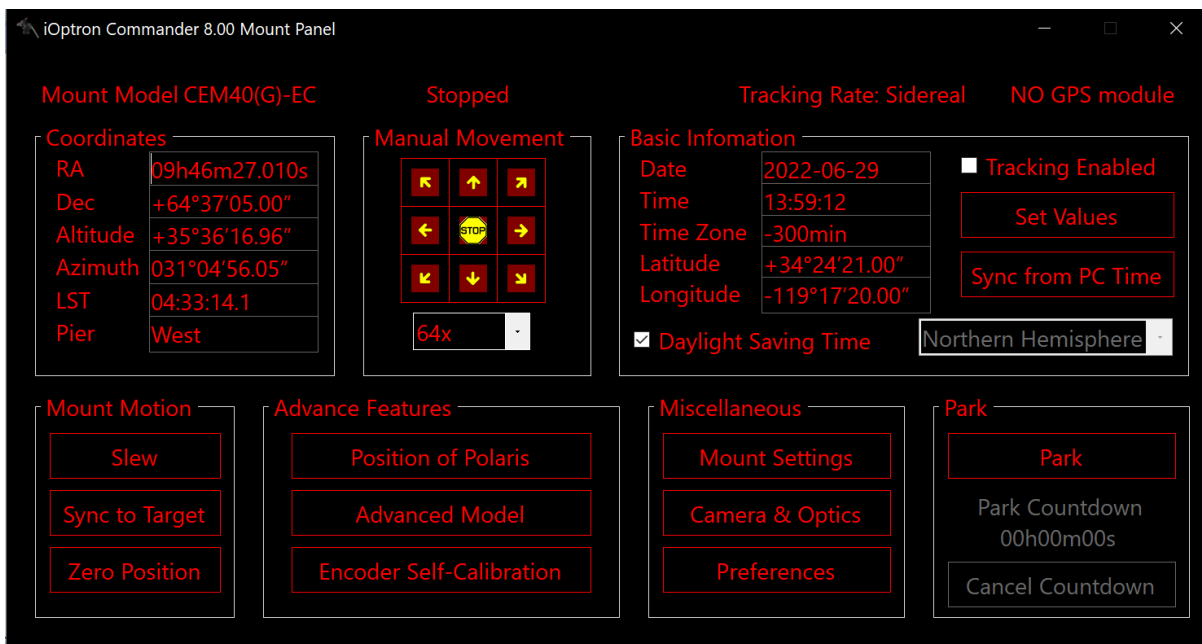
iOptron Commander 8.00 Mount Panel

Mount Model CEM40(G)-EC

Stopped

Tracking Rate: Sidereal

NO GPS module

Coordinates

| | |
|---|---|
| RA | 09h46m27.010s |
| Dec | +64°37′05.00″ |
| Altitude | +35°36′16.96″ |
| Azimuth | 031°04′56.05″ |
| LST | 04:33:14.1 |
| Pier | West |

Manual Movement

STOP

64x

Basic Infomation

| | |
|---|---|
| Date | 2022-06-29 |
| Time | 13:59:12 |
| Time Zone | -300min |
| Latitude | +34°24′21.00″ |
| Longitude | -119°17′20.00″ |

Tracking Enabled

Set Values

Sync from PC Time

Daylight Saving Time

Northern Hemisphere

Mount Motion

Slew

Sync to Target

Zero Position

Advance Features

Position of Polaris

Advanced Model

Encoder Self-Calibration

Miscellaneous

Mount Settings

Camera & Optics

Preferences

Park

Park

Park Countdown
00h00m00s

Cancel Countdown